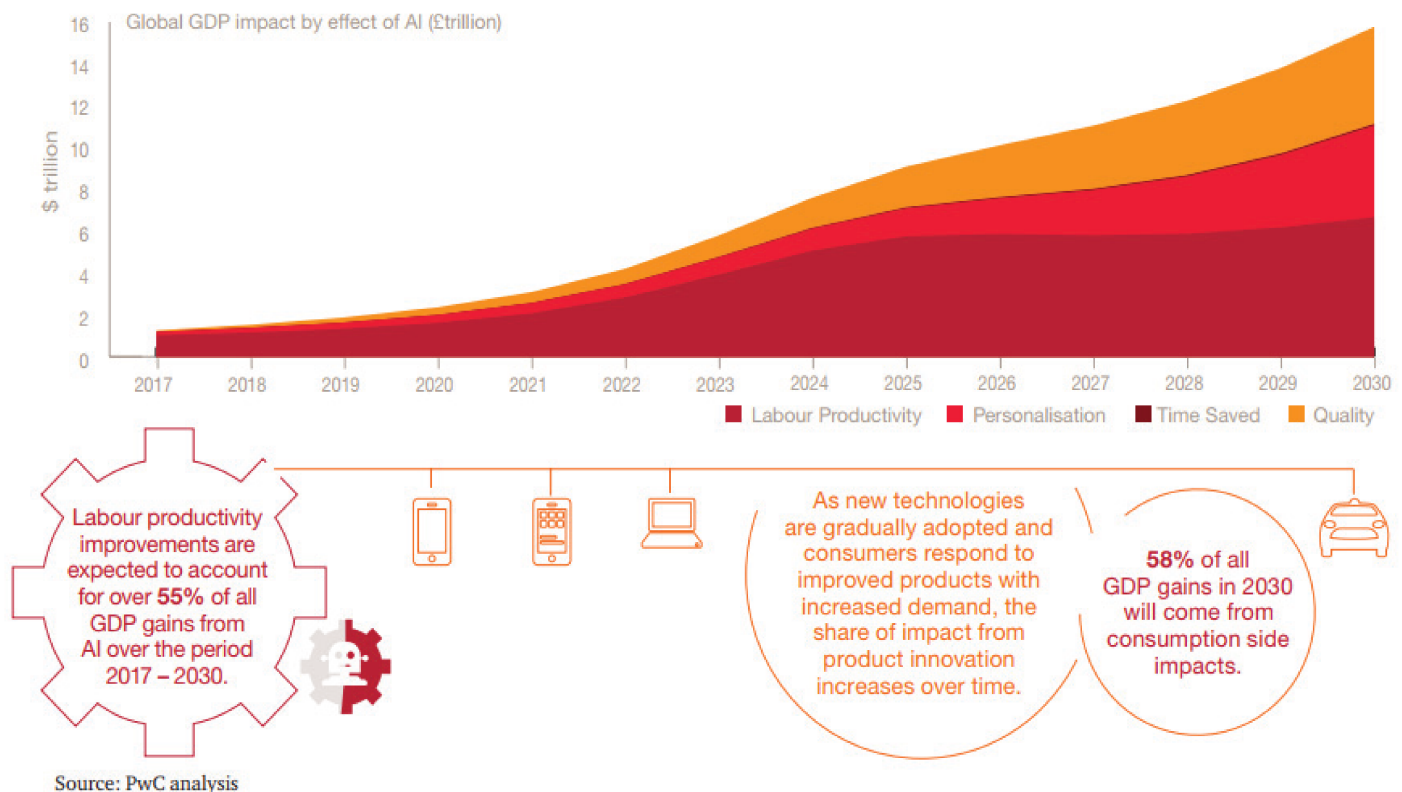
Global GDP impact by effect of AI (£trillion)

$ trillion

16
14
12
10
8
6
4
2
0

2017 2018 2019 2020 2021 2022 2023 2024 2025 2026 2027 2028 2029 2030

Labour Productivity Personalisation Time Saved Quality

Labour productivity improvements are expected to account for over **55%** of all GDP gains from AI over the period 2017 – 2030.

As new technologies are gradually adopted and consumers respond to improved products with increased demand, the share of impact from product innovation increases over time.

**58%** of all GDP gains in 2030 will come from consumption side impacts.

Source: PwC analysis